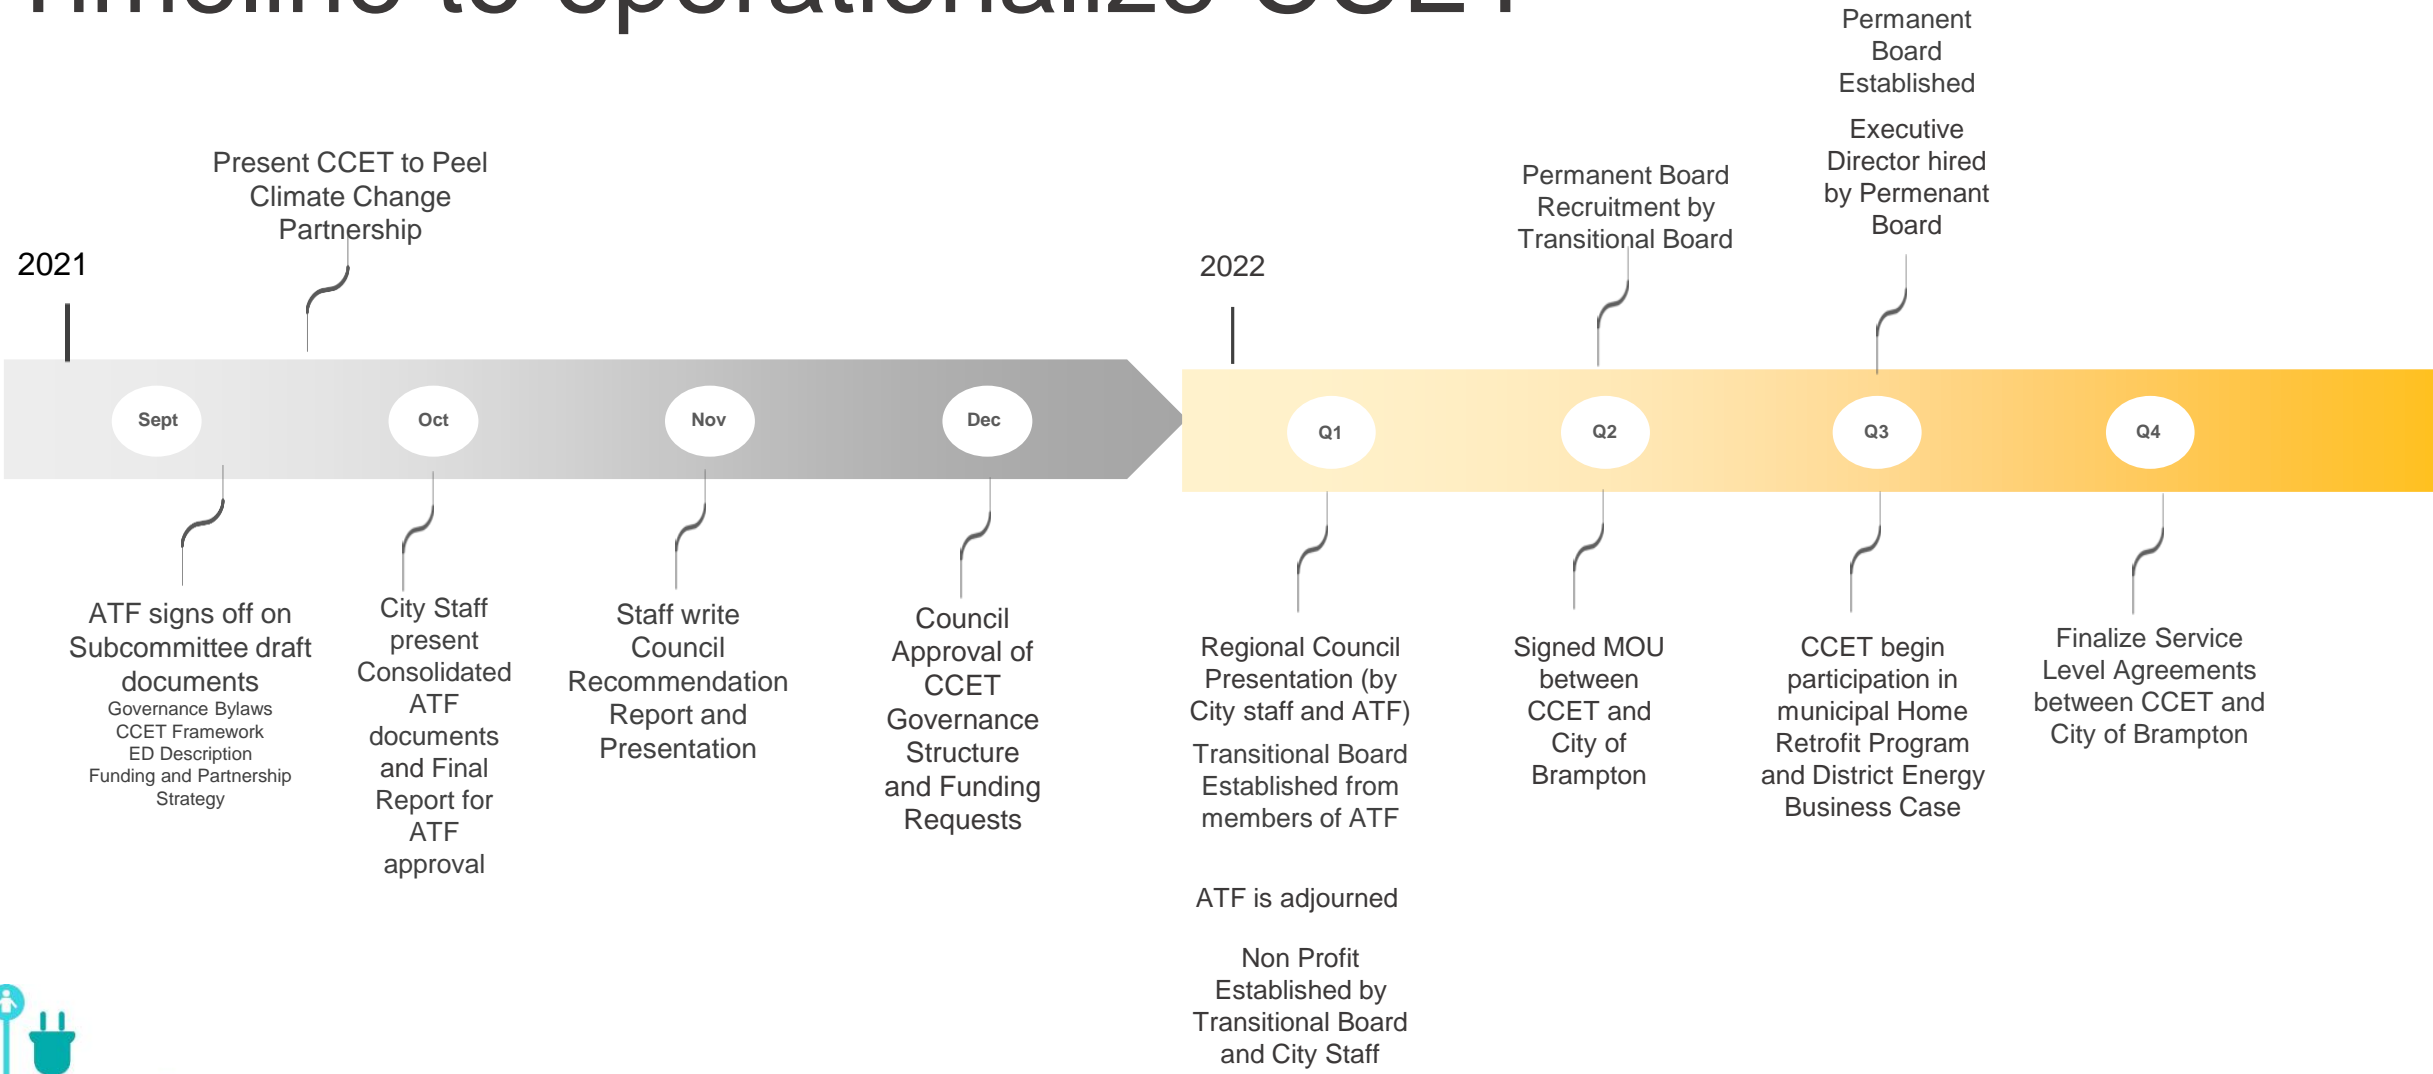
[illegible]

Permanent Board Established

Executive Director hired by Permanent Board

Present CCET to Peel Climate Change Partnership

2021

Permanent Board Recruitment by Transitional Board

2022

Sept

Oct

Nov

Dec

Q1

Q2

Q3

Q4

ATF signs off on Subcommittee draft documents
Governance Bylaws
CCET Framework
ED Description
Funding and Partnership Strategy

City Staff present Consolidated ATF documents and Final Report for ATF approval

Staff write Council Recommendation Report and Presentation

Council Approval of CCET Governance Structure and Funding Requests

Regional Council Presentation (by City staff and ATF)

Transitional Board Established from members of ATF

ATF is adjourned

Non Profit Established by Transitional Board and City Staff

Signed MOU between CCET and City of Brampton

CCET begin participation in municipal Home Retrofit Program and District Energy Business Case

Finalize Service Level Agreements between CCET and City of Brampton